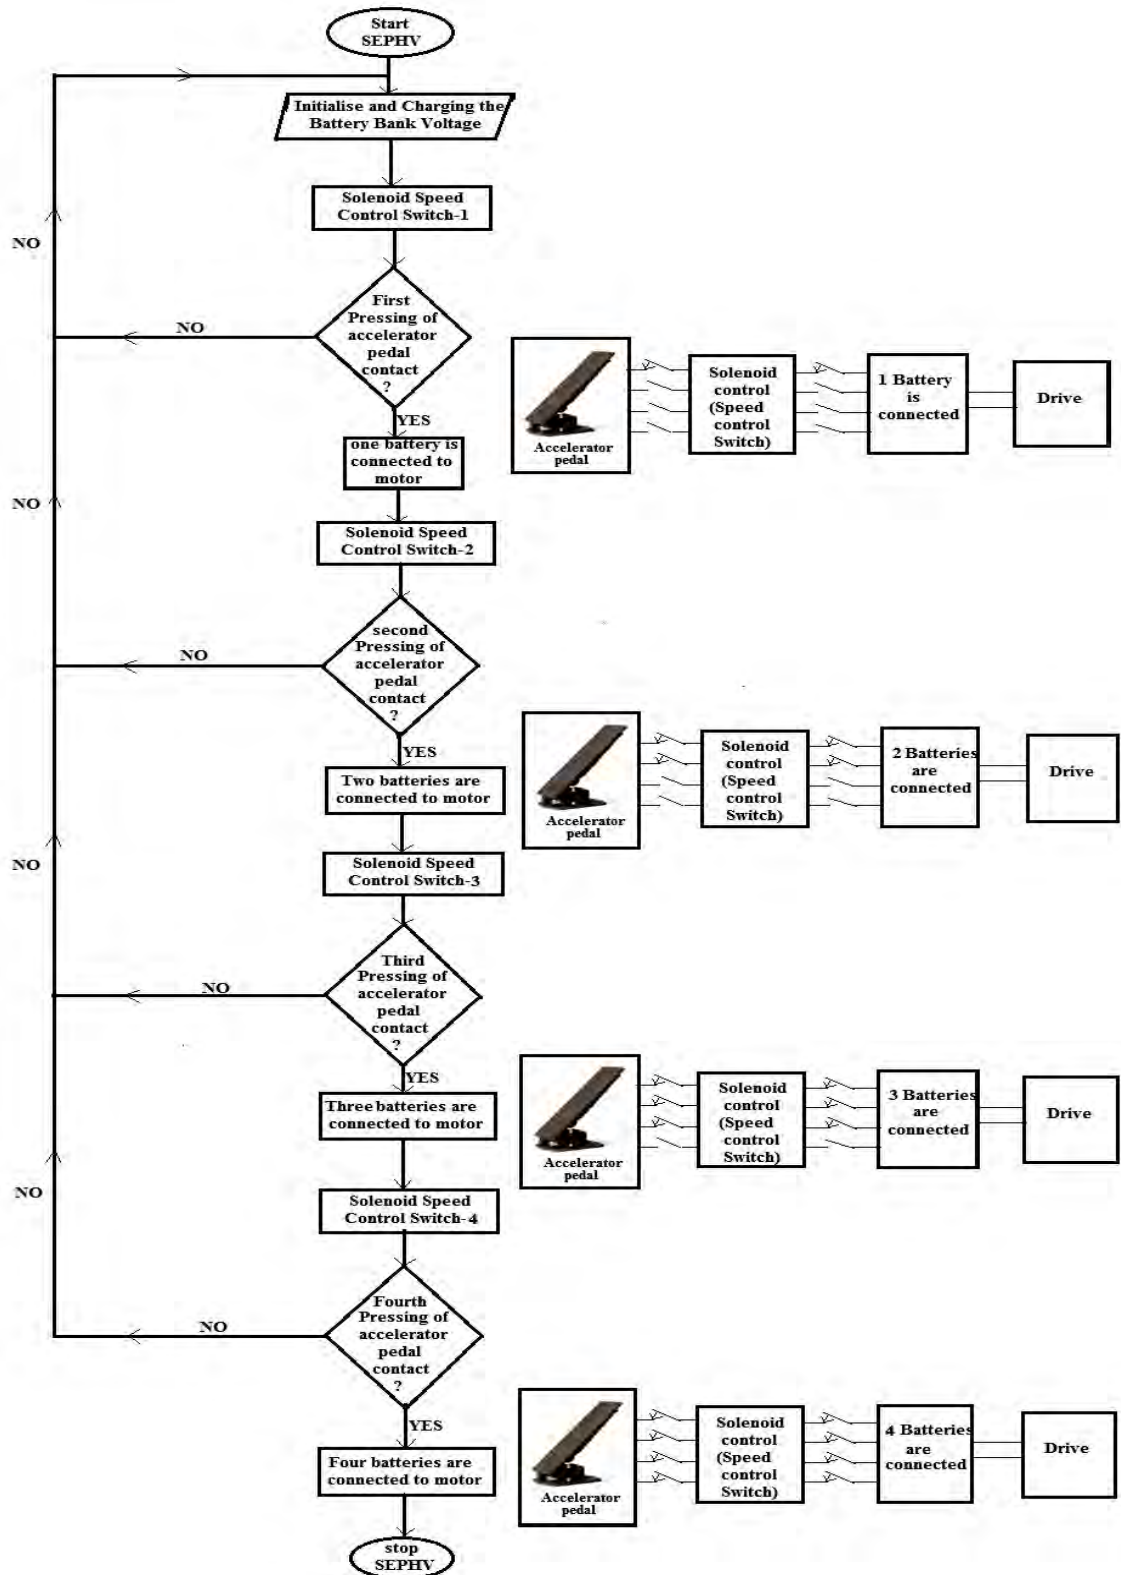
Start SEPHV

Initialise and Charging the Battery Bank Voltage

Solenoid Speed Control Switch-1

NO

First Pressing of accelerator pedal contact ?

NO

YES

one battery is connected to motor

Accelerator pedal

Solenoid control (Speed control Switch)

1 Battery is connected

Drive

NO

Solenoid Speed Control Switch-2

second Pressing of accelerator pedal contact ?

NO

YES

Two batteries are connected to motor

Accelerator pedal

Solenoid control (Speed control Switch)

2 Batteries are connected

Drive

NO

Solenoid Speed Control Switch-3

Third Pressing of accelerator pedal contact ?

NO

YES

Three batteries are connected to motor

Accelerator pedal

Solenoid control (Speed control Switch)

3 Batteries are connected

Drive

NO

Solenoid Speed Control Switch-4

Fourth Pressing of accelerator pedal contact ?

NO

YES

Four batteries are connected to motor

Accelerator pedal

Solenoid control (Speed control Switch)

4 Batteries are connected

Drive

stop SEPHV